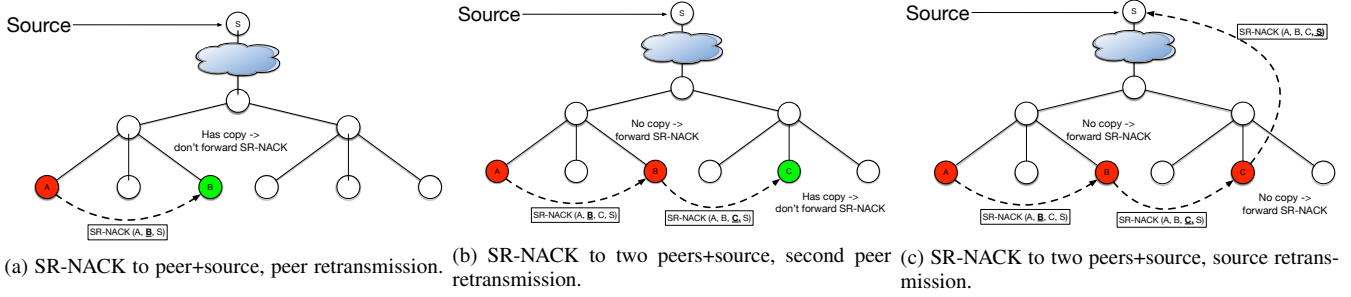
Source

S

Has copy -> don't forward SR-NACK

A

B

SR-NACK (A, **B**, S)

(a) SR-NACK to peer+source, peer retransmission.

Source

S

No copy -> forward SR-NACK

A

B

C

Has copy -> don't forward SR-NACK

SR-NACK (A, **B**, C, S)

SR-NACK (A, B, **C**, S)

(b) SR-NACK to two peers+source, second peer retransmission.

Source

S

SR-NACK (A, B, C, **S**)

No copy -> forward SR-NACK

A

B

C

No copy -> forward SR-NACK

SR-NACK (A, **B**, C, S)

SR-NACK (A, B, **C**, S)

(c) SR-NACK to two peers+source, source retransmission.